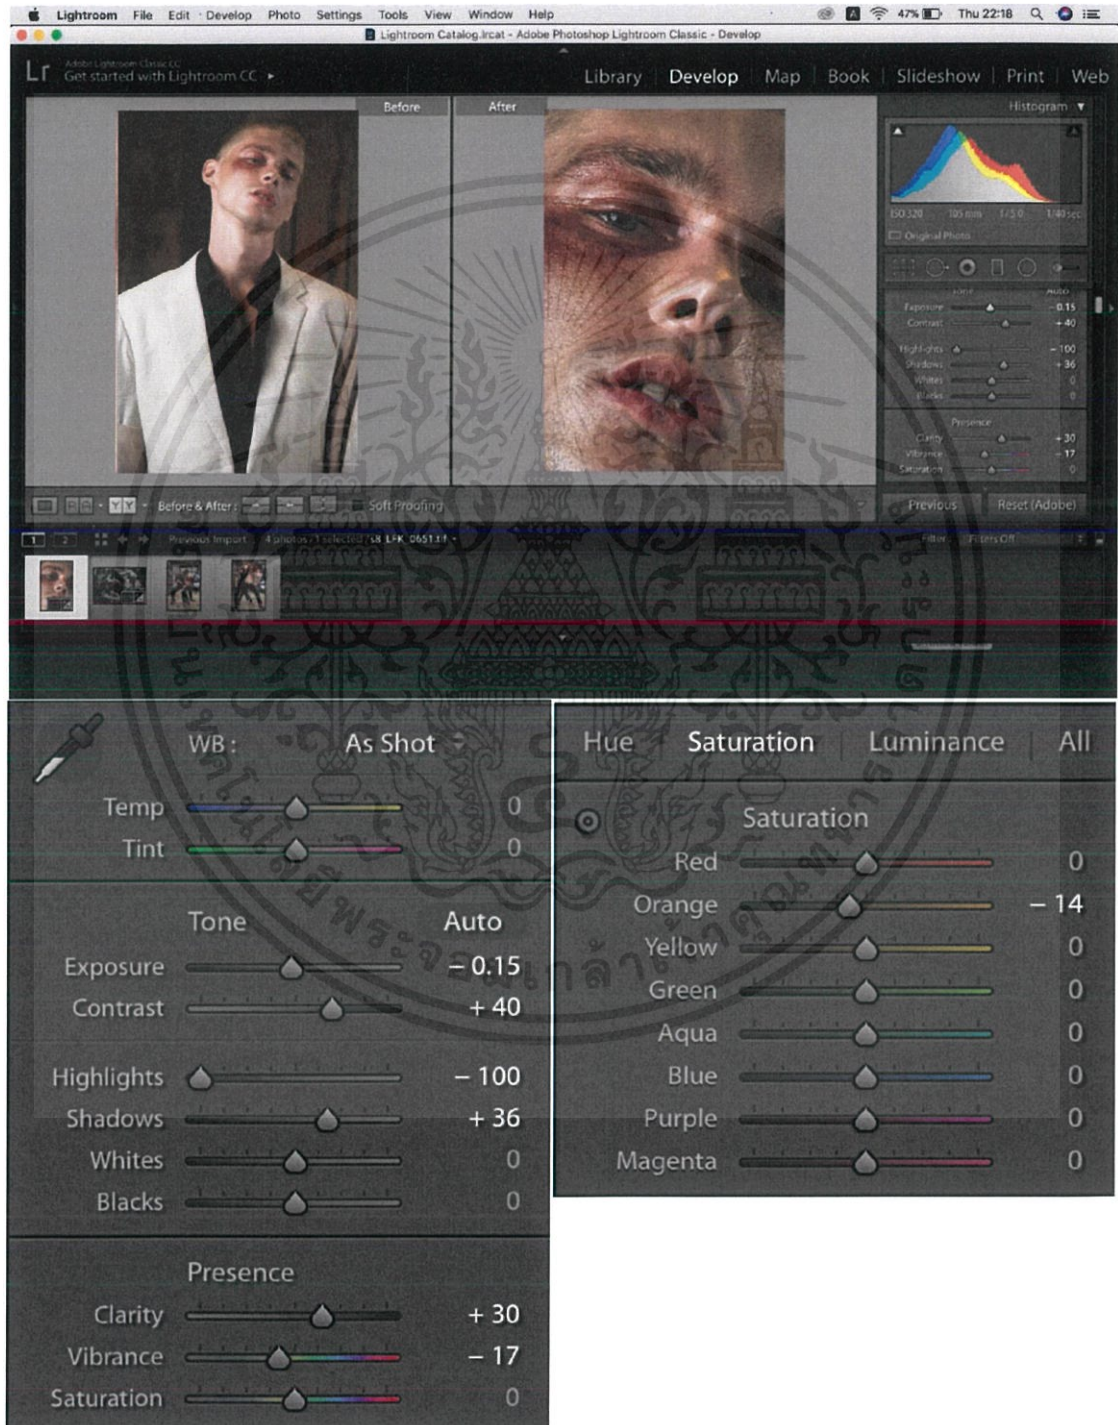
Lightroom File Edit Develop Photo Settings Tools View Window Help 47% Thu 22:18

Lightroom Catalog.lrcat - Adobe Photoshop Lightroom Classic - Develop

Lr Adobe Lightroom Classic CC Get started with Lightroom CC

Library | Develop | Map | Book | Slideshow | Print | Web

Before After

Histogram

ISO 320 105 mm f/5.0 1/40 sec

Original Photo

Exposure − 0.15
Contrast + 40
Highlights − 100
Shadows + 36
Whites 0
Blacks 0
Presence
Clarity + 30
Vibrance − 17
Saturation 0

Before & After : Soft Proofing

Previous Reset (Adobe)

1 2 Previous Import 4 photos / 1 selected / LFK_0651.tif Filter : Filters Off

WB : As Shot
Temp 0
Tint 0

Tone Auto
Exposure − 0.15
Contrast + 40

Highlights − 100
Shadows + 36
Whites 0
Blacks 0

Presence
Clarity + 30
Vibrance − 17
Saturation 0

Hue | Saturation | Luminance | All

Saturation
Red 0
Orange − 14
Yellow 0
Green 0
Aqua 0
Blue 0
Purple 0
Magenta 0